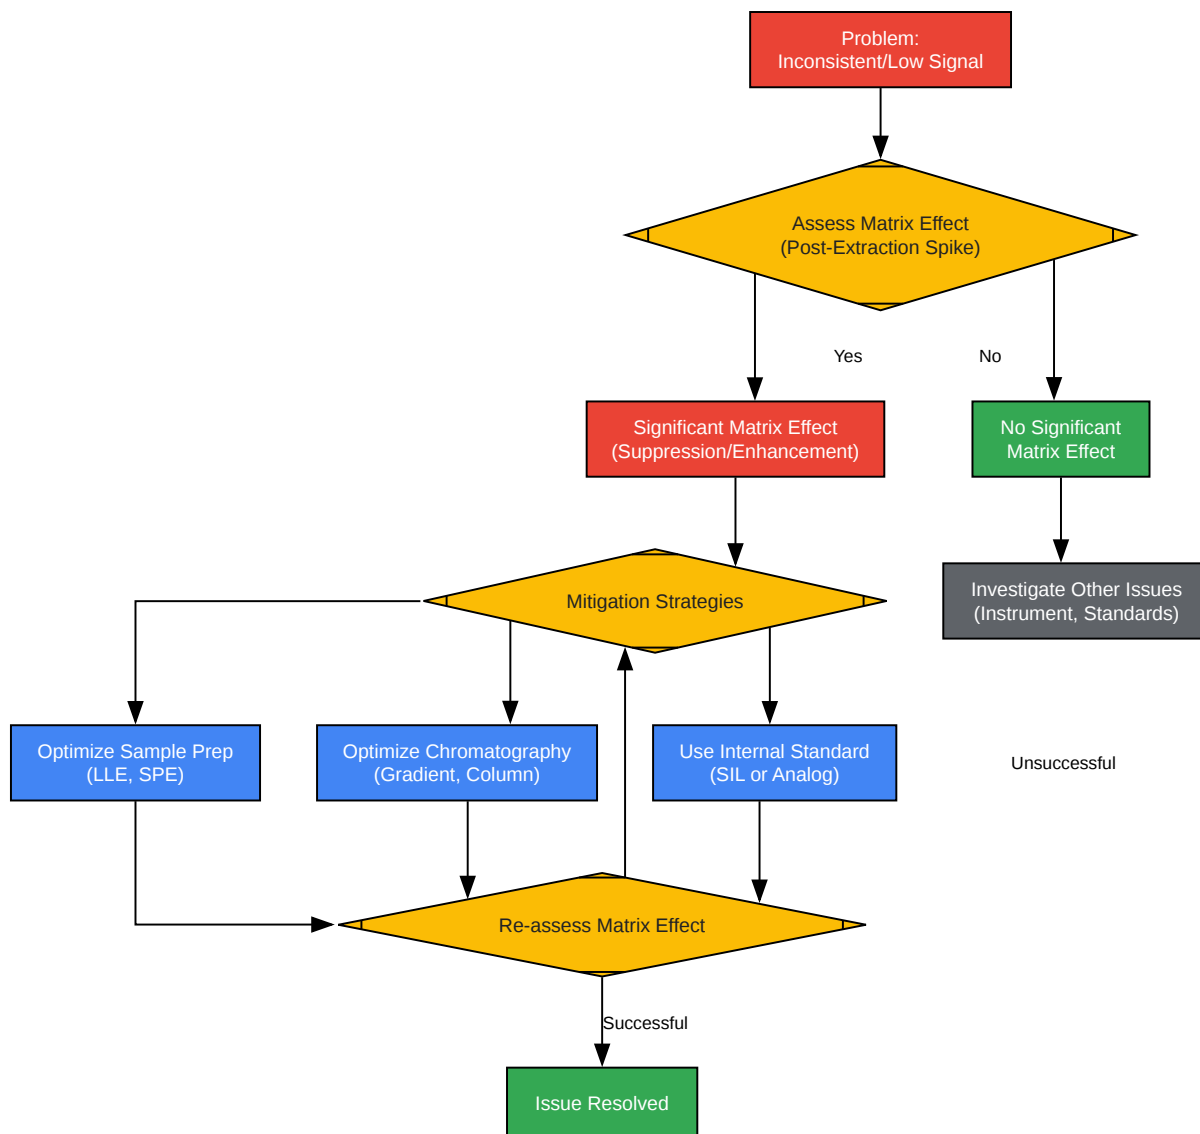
Problem:
Inconsistent/Low Signal

Assess Matrix Effect
(Post-Extraction Spike)

Yes

No

Significant Matrix Effect
(Suppression/Enhancement)

No Significant
Matrix Effect

Mitigation Strategies

Investigate Other Issues
(Instrument, Standards)

Optimize Sample Prep
(LLE, SPE)

Optimize Chromatography
(Gradient, Column)

Use Internal Standard
(SIL or Analog)

Unsuccessful

Re-assess Matrix Effect

Successful

Issue Resolved